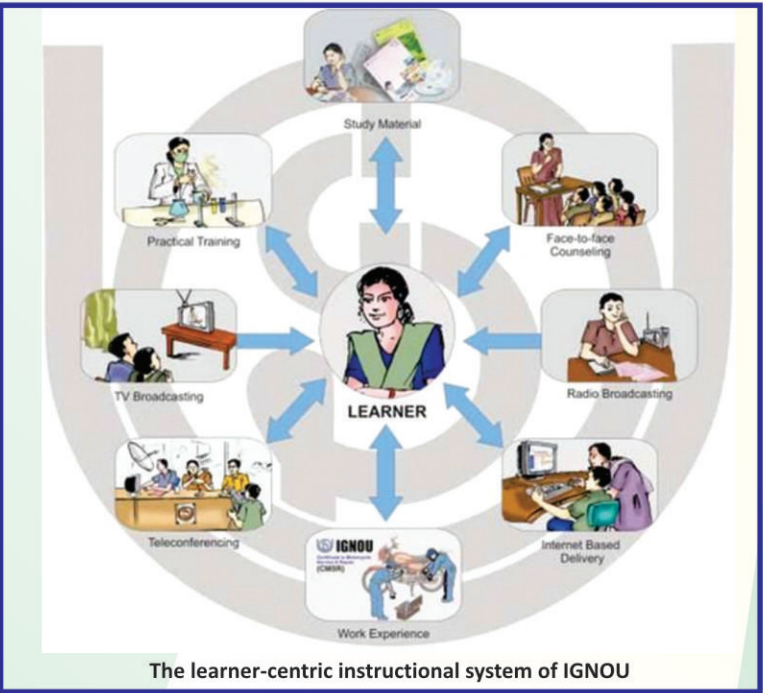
Study Material

Practical Training

Face-to-face Counseling

TV Broadcasting

LEARNER

Radio Broadcasting

Teleconferencing

IGNOU
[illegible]
(CMSR)

Internet Based Delivery

Work Experience

The learner-centric instructional system of IGNOU